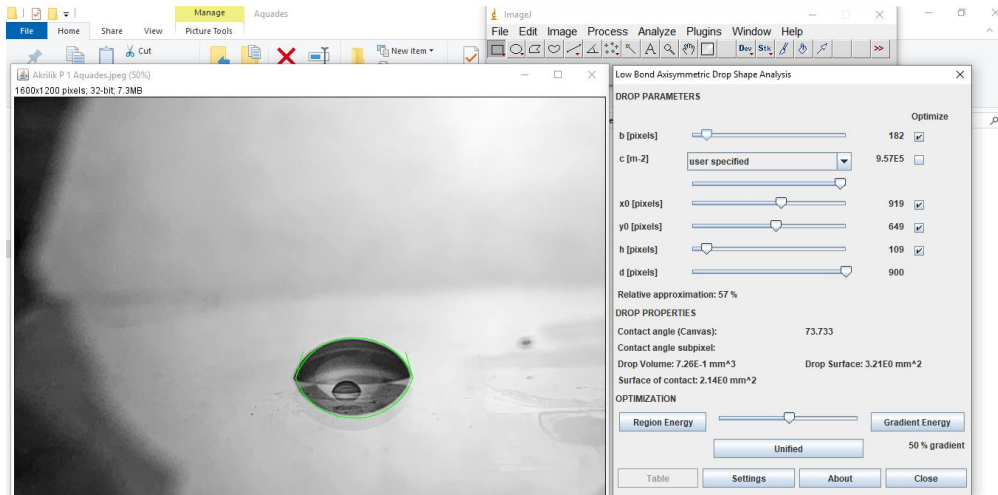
Manage Aquades

File Home Share View Picture Tools

Cut

New item

ImageJ

File Edit Image Process Analyze Plugins Window Help

Dev Stk >>

Akrilik P 1 Aquades.jpeg (50%)

1600x1200 pixels; 32-bit; 7.3MB

Low Bond Axisymmetric Drop Shape Analysis

DROP PARAMETERS

Optimize

b [pixels] 182

c [m-2] user specified 9.57E5

x0 [pixels] 919

y0 [pixels] 649

h [pixels] 109

d [pixels] 900

Relative approximation: 57 %

DROP PROPERTIES

Contact angle (Canvas): 73.733

Contact angle subpixel:

Drop Volume: 7.26E-1 mm^3

Drop Surface: 3.21E0 mm^2

Surface of contact: 2.14E0 mm^2

OPTIMIZATION

Region Energy

Gradient Energy

Unified

50 % gradient

Table

Settings

About

Close